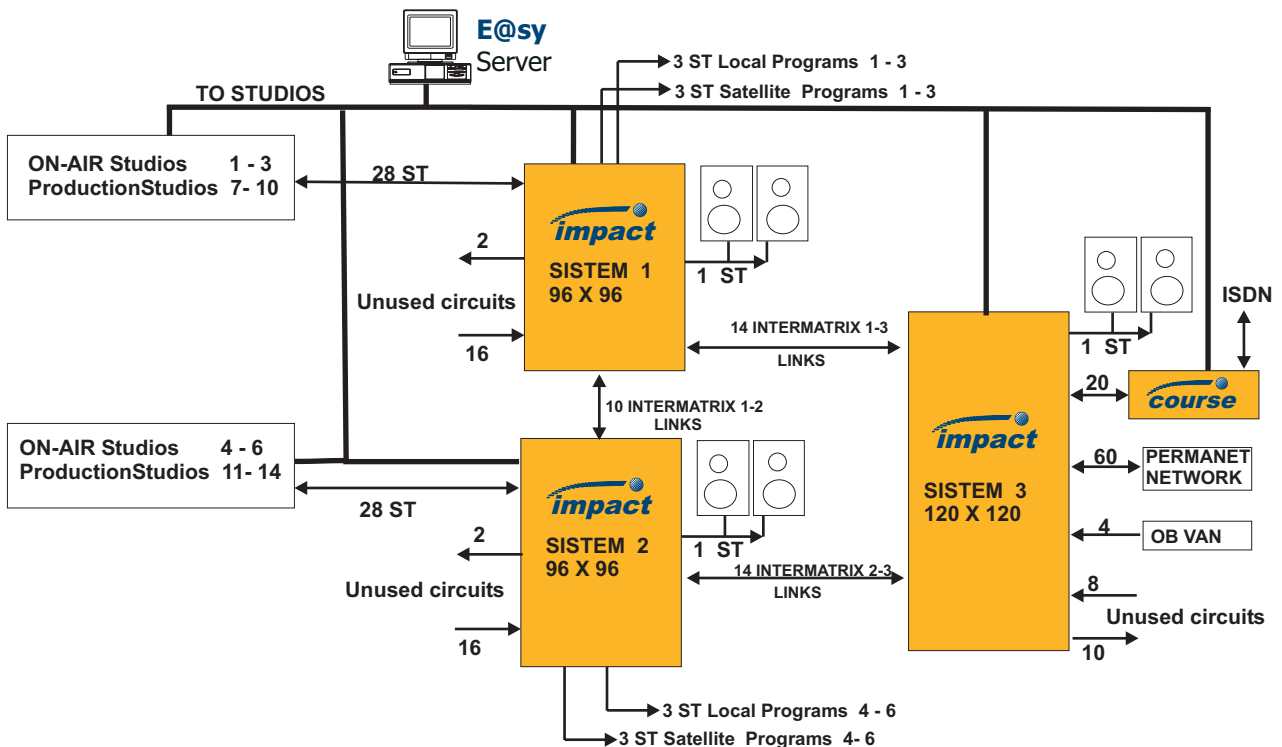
E@sy
Server

TO STUDIOS

3 ST Local Programs 1 - 3
3 ST Satellite Programs 1 - 3

ON-AIR Studios 1 - 3
ProductionStudios 7- 10

28 ST

impact
SISTEM 1
96 X 96

2

Unused circuits

16

1 ST

14 INTERMATRIX 1-3
LINKS

10 INTERMATRIX 1-2
LINKS

ON-AIR Studios 4 - 6
ProductionStudios 11- 14

28 ST

impact
SISTEM 2
96 X 96

2

Unused circuits

16

1 ST

14 INTERMATRIX 2-3
LINKS

impact
SISTEM 3
120 X 120

1 ST

ISDN

20

course

60

PERMANET
NETWORK

4

OB VAN

8

Unused circuits

10

3 ST Local Programs 4 - 6
3 ST Satellite Programs 4- 6